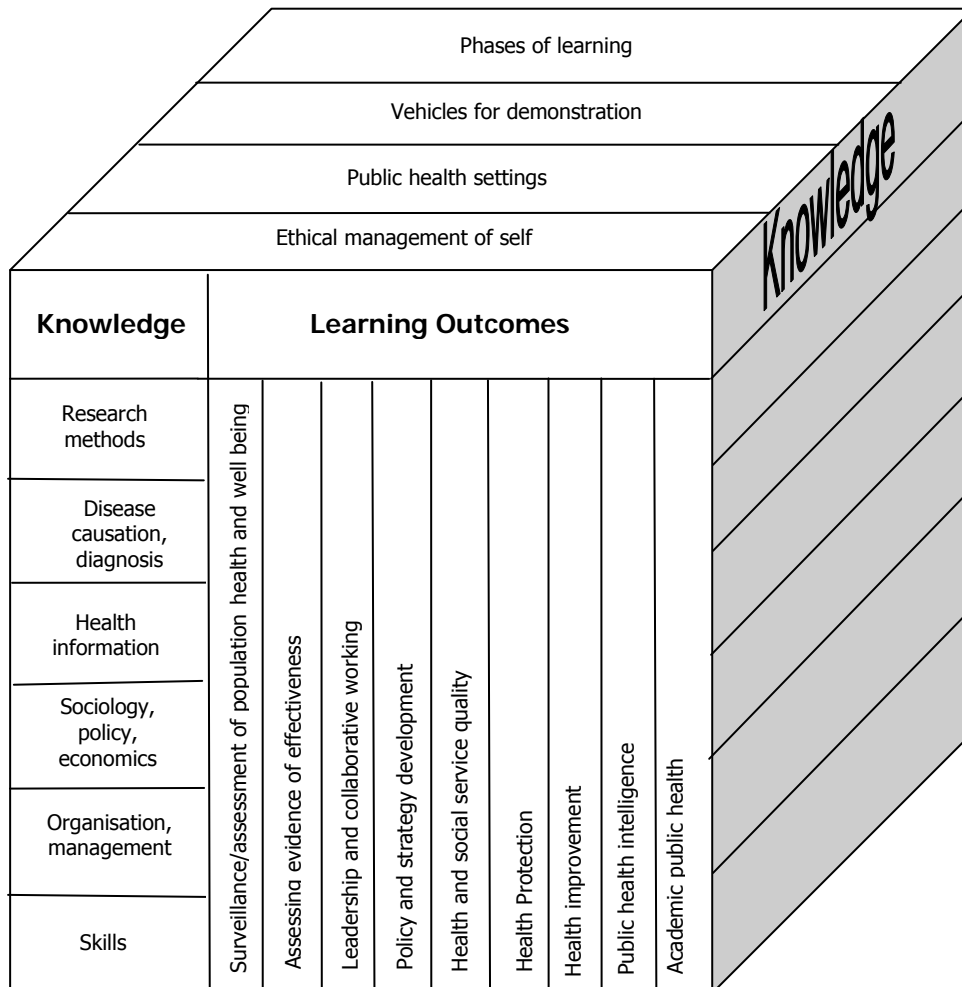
Phases of learning

Vehicles for demonstration

Public health settings

Ethical management of self

Knowledge

Knowledge

Learning Outcomes

Research methods

Disease causation, diagnosis

Health information

Sociology, policy, economics

Organisation, management

Skills

Surveillance/assessment of population health and well being

Assessing evidence of effectiveness

Leadership and collaborative working

Policy and strategy development

Health and social service quality

Health Protection

Health improvement

Public health intelligence

Academic public health